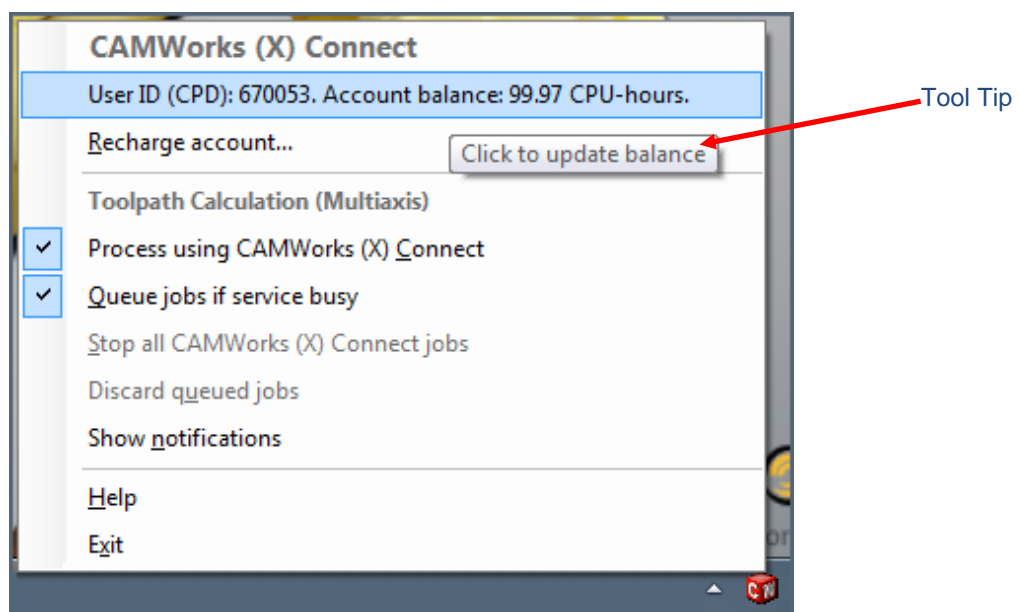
CAMWorks (X) Connect

User ID (CPD): 670053. Account balance: 99.97 CPU-hours.

Recharge account...

Click to update balance

Tool Tip

Toolpath Calculation (Multiaxis)

Process using CAMWorks (X) Connect

Queue jobs if service busy

Stop all CAMWorks (X) Connect jobs

Discard queued jobs

Show notifications

Help

Exit